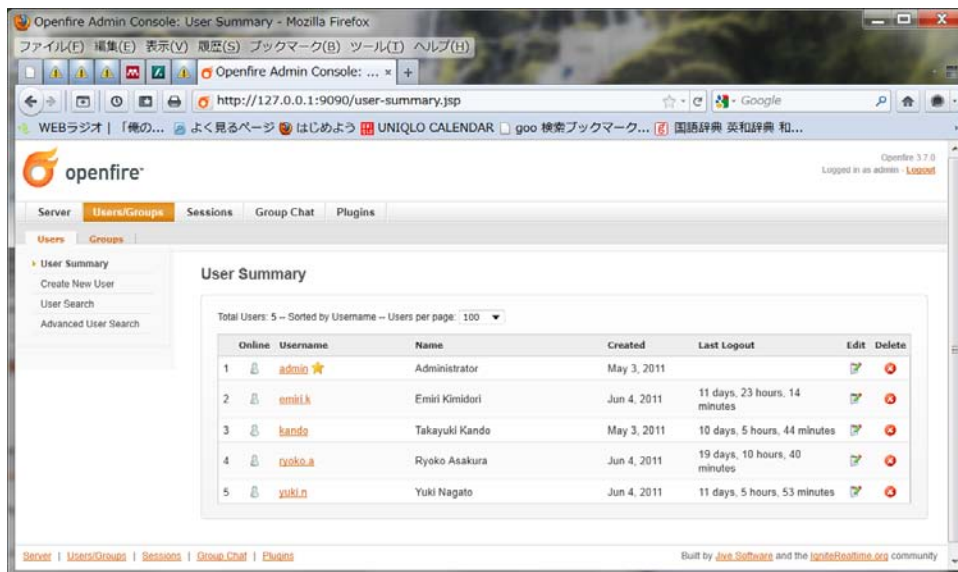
Openfire Admin Console: User Summary - Mozilla Firefox

ファイル(F) 編集(E) 表示(V) 履歴(S) ブックマーク(B) ツール(T) ヘルプ(H)

Openfire Admin Console: ... ×

http://127.0.0.1:9090/user-summary.jsp

Google

WEBラジオ | 「俺の... よく見るページ はじめよう UNIQLO CALENDAR goo 検索ブックマーク... 国語辞典 英和辞典 和...

openfire

Openfire 3.7.0
Logged in as admin - Logout

Server Users/Groups Sessions Group Chat Plugins

Users Groups

User Summary
Create New User
User Search
Advanced User Search

User Summary

Total Users: 5 -- Sorted by Username -- Users per page: 100

| | Online | Username | Name | Created | Last Logout | Edit | Delete |
|---|---|---|---|---|---|---|---|
| 1 | | admin | Administrator | May 3, 2011 | | | |
| 2 | | emiri.k | Emiri Kimidori | Jun 4, 2011 | 11 days, 23 hours, 14 minutes | | |
| 3 | | kando | Takayuki Kando | May 3, 2011 | 10 days, 5 hours, 44 minutes | | |
| 4 | | ryoko.a | Ryoko Asakura | Jun 4, 2011 | 19 days, 10 hours, 40 minutes | | |
| 5 | | yuki.n | Yuki Nagato | Jun 4, 2011 | 11 days, 5 hours, 53 minutes | | |

Server | Users/Groups | Sessions | Group Chat | Plugins

Built by Jive Software and the IgniteRealtime.org community